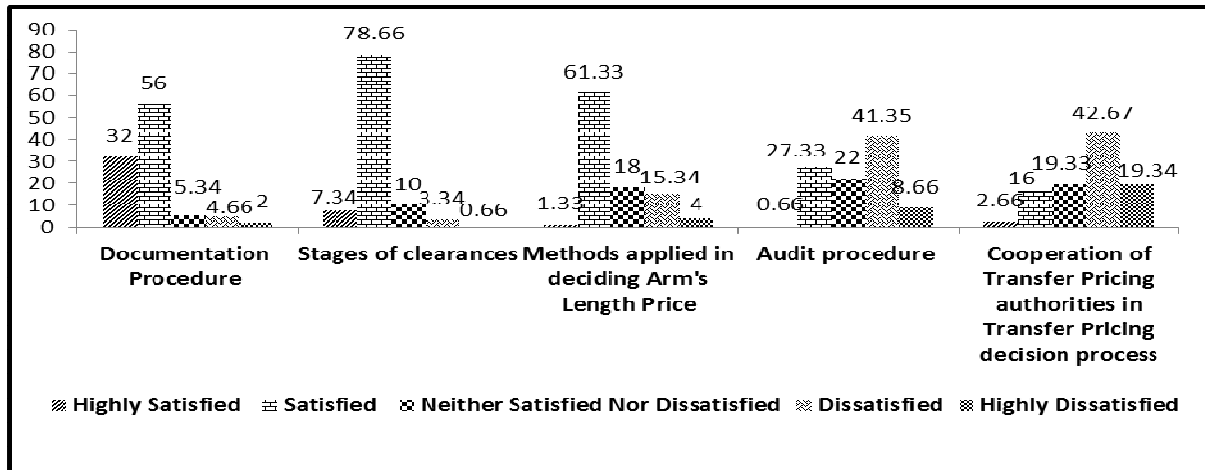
90
80
70
60
50
40
30
20
10
0

32
56
5.34
4.66
2
Documentation Procedure

7.34
78.66
10
3.34
0.66
Stages of clearances

1.33
61.33
18
15.34
4
Methods applied in deciding Arm's Length Price

0.66
27.33
22
41.35
8.66
Audit procedure

2.66
16
19.33
42.67
19.34
Cooperation of Transfer Pricing authorities in Transfer Pricing decision process

Highly Satisfied
Satisfied
Neither Satisfied Nor Dissatisfied
Dissatisfied
Highly Dissatisfied